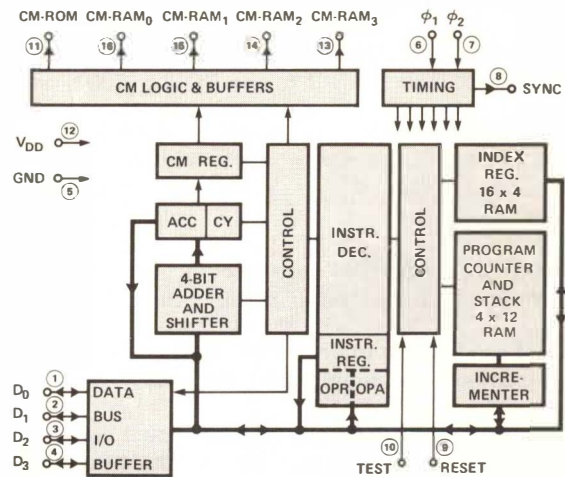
CM-ROM CM-RAM$_0$ CM-RAM$_1$ CM-RAM$_2$ CM-RAM$_3$

11 15 16 14 13

$\phi_1$ $\phi_2$

6 7

CM LOGIC & BUFFERS

TIMING

8 SYNC

V$_{DD}$ 12

GND 5

CM REG.

ACC CY

4-BIT ADDER AND SHIFTER

CONTROL

INSTR. DEC.

INSTR. REG.

OPR OPA

CONTROL

INDEX REG. 16 x 4 RAM

PROGRAM COUNTER AND STACK 4 x 12 RAM

INCREMENTER

D$_0$ 1
D$_1$ 2
D$_2$ 3
D$_3$ 4

DATA BUS I/O BUFFER

10 TEST

9 RESET